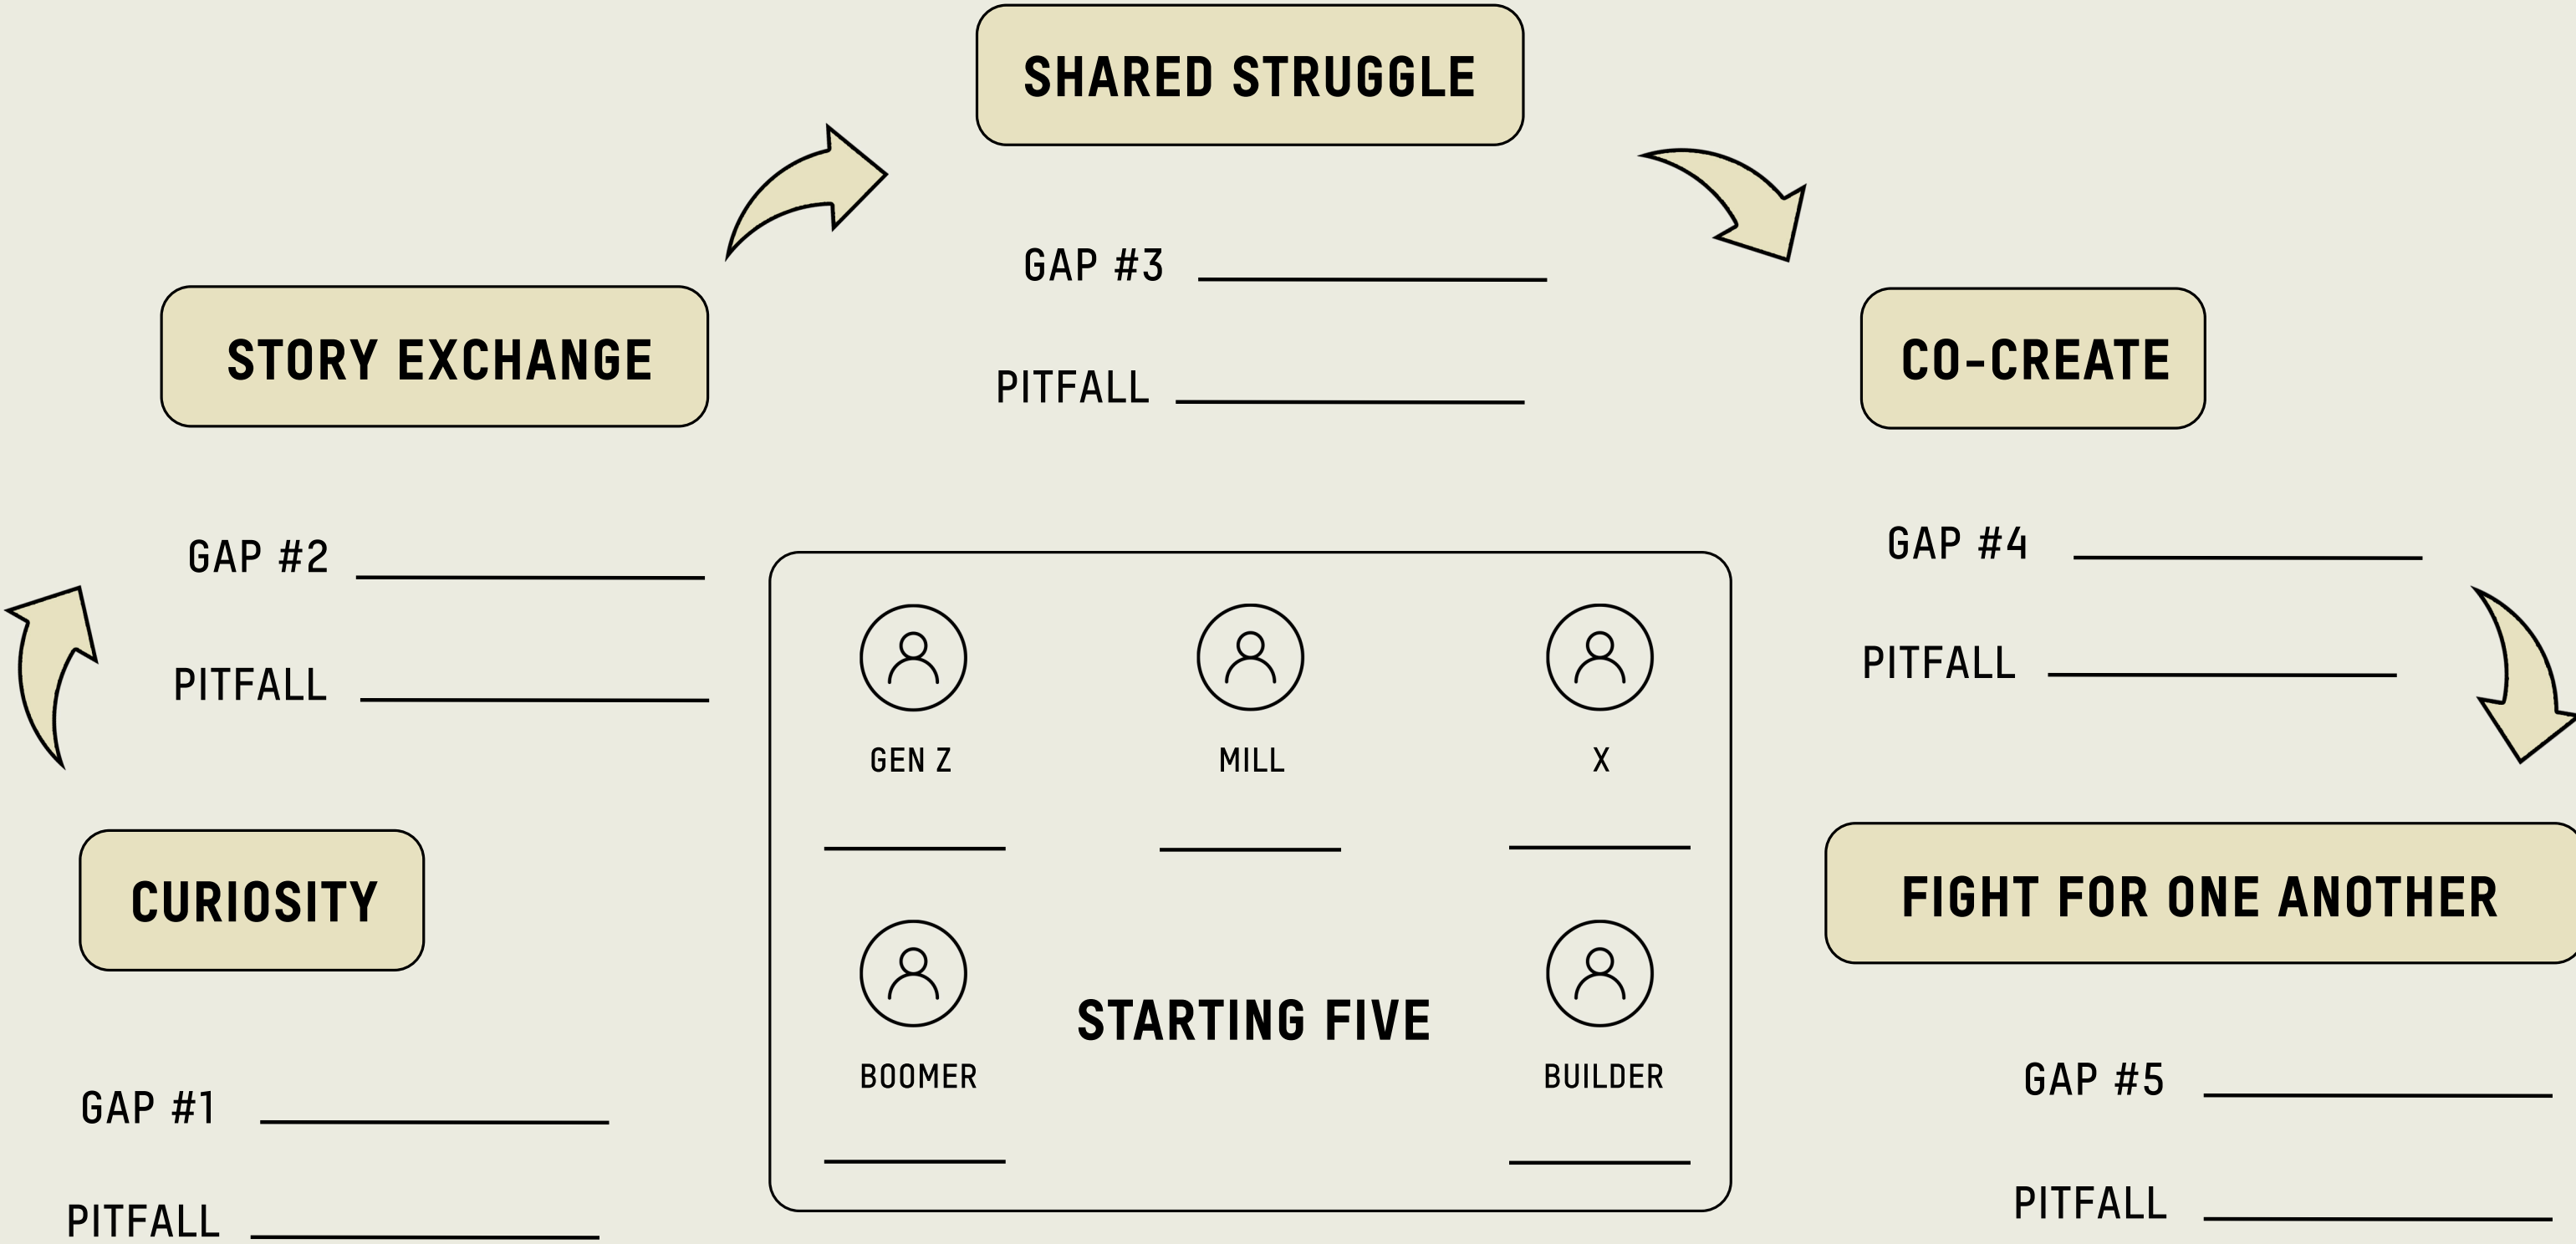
SHARED STRUGGLE

GAP #3 ______

PITFALL ______

STORY EXCHANGE

CO-CREATE

GAP #2 ______

PITFALL ______

GAP #4 ______

PITFALL ______

GEN Z ______

MILL ______

X ______

CURIOSITY

FIGHT FOR ONE ANOTHER

BOOMER ______

STARTING FIVE

BUILDER ______

GAP #1 ______

PITFALL ______

GAP #5 ______

PITFALL ______